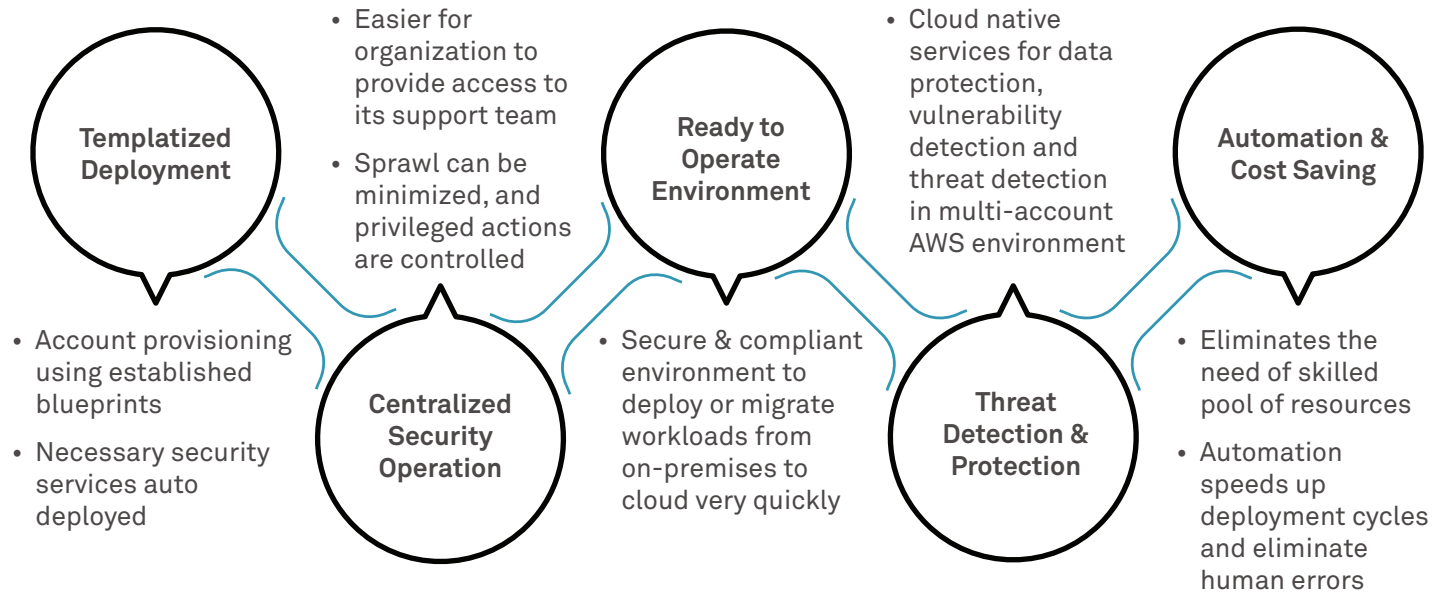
Templatized Deployment

• Account provisioning using established blueprints

• Necessary security services auto deployed

• Easier for organization to provide access to its support team

• Sprawl can be minimized, and privileged actions are controlled

Centralized Security Operation

Ready to Operate Environment

• Secure & compliant environment to deploy or migrate workloads from on-premises to cloud very quickly

• Cloud native services for data protection, vulnerability detection and threat detection in multi-account AWS environment

Threat Detection & Protection

Automation & Cost Saving

• Eliminates the need of skilled pool of resources

• Automation speeds up deployment cycles and eliminate human errors